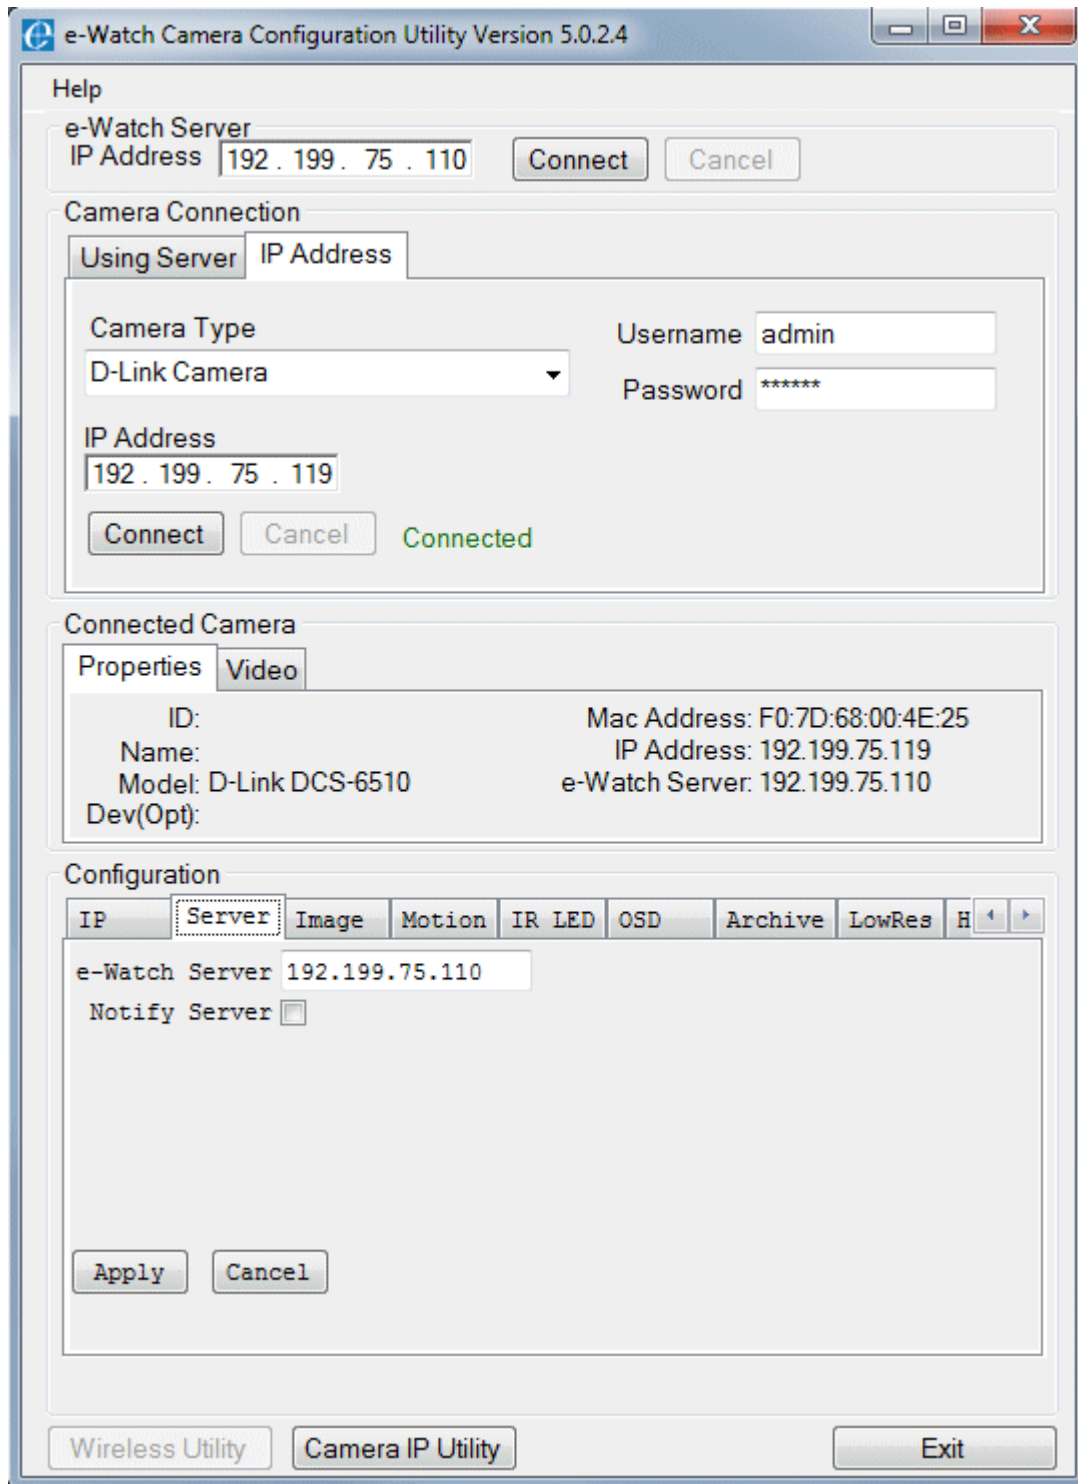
e-Watch Camera Configuration Utility Version 5.0.2.4

Help

e-Watch Server
IP Address 192 . 199 . 75 . 110
Connect
Cancel

Camera Connection
Using Server
IP Address

Camera Type
D-Link Camera
Username admin
Password ******

IP Address
192 . 199 . 75 . 119
Connect
Cancel
Connected

Connected Camera
Properties
Video

ID:
Name:
Model: D-Link DCS-6510
Dev(Opt):
Mac Address: F0:7D:68:00:4E:25
IP Address: 192.199.75.119
e-Watch Server: 192.199.75.110

Configuration
IP
Server
Image
Motion
IR LED
OSD
Archive
LowRes
H

e-Watch Server 192.199.75.110
Notify Server

Apply
Cancel

Wireless Utility
Camera IP Utility
Exit